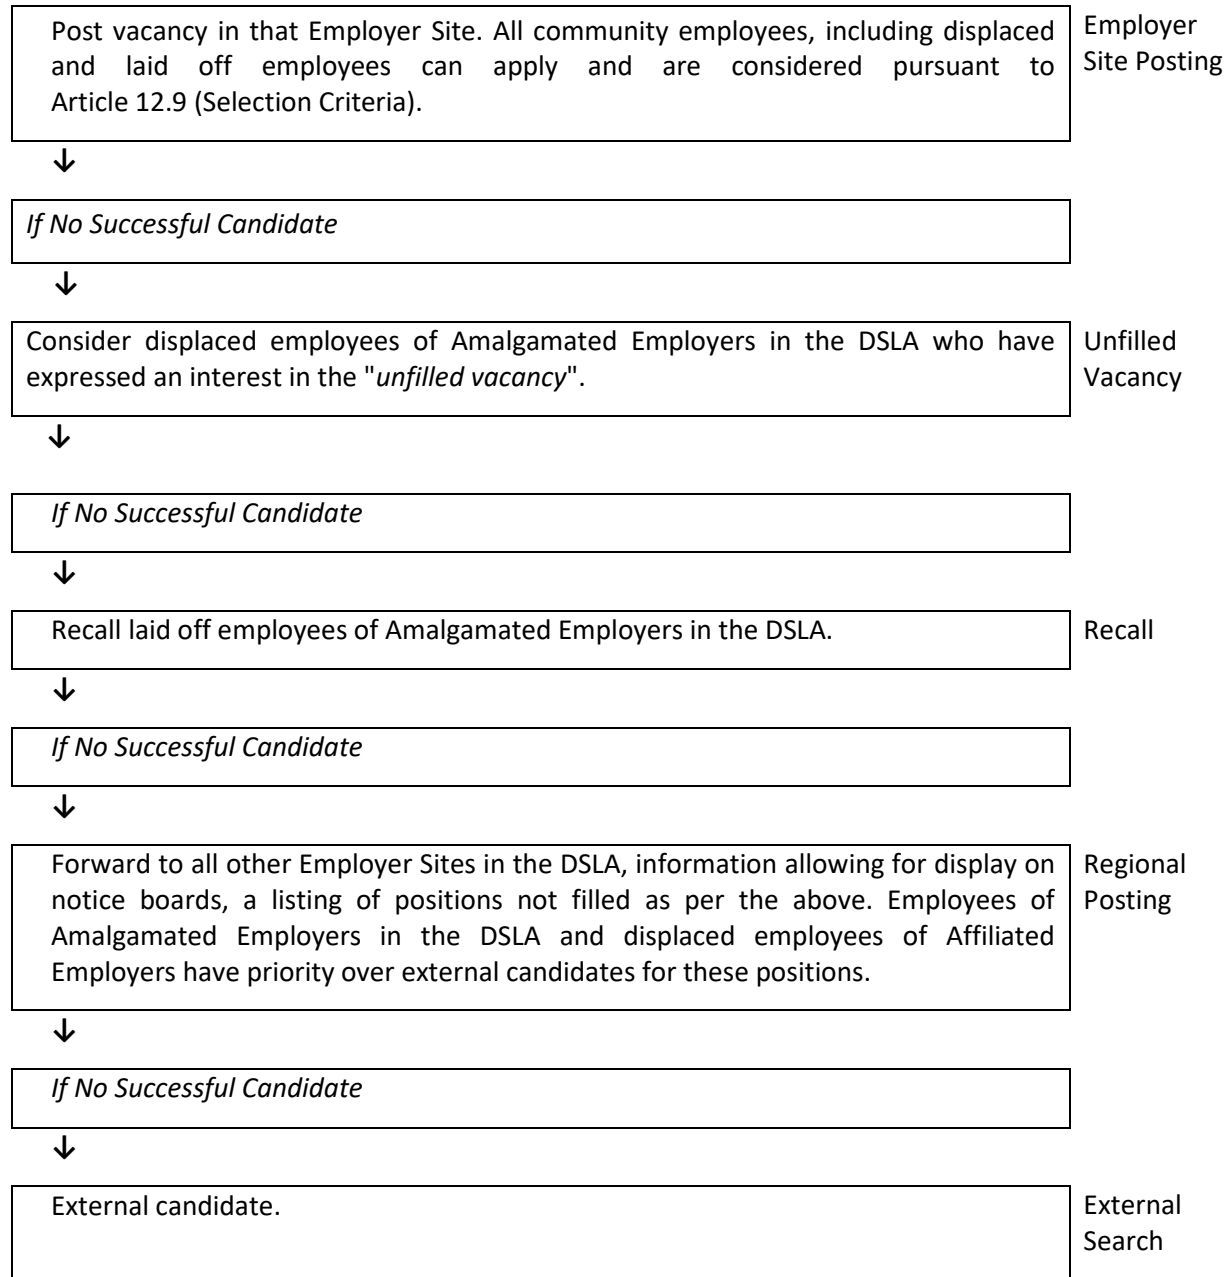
Post vacancy in that Employer Site. All community employees, including displaced and laid off employees can apply and are considered pursuant to Article 12.9 (Selection Criteria).

Employer Site Posting

↓

*If No Successful Candidate*

↓

Consider displaced employees of Amalgamated Employers in the DSLA who have expressed an interest in the "*unfilled vacancy*".

Unfilled Vacancy

↓

*If No Successful Candidate*

↓

Recall laid off employees of Amalgamated Employers in the DSLA.

Recall

↓

*If No Successful Candidate*

↓

Forward to all other Employer Sites in the DSLA, information allowing for display on notice boards, a listing of positions not filled as per the above. Employees of Amalgamated Employers in the DSLA and displaced employees of Affiliated Employers have priority over external candidates for these positions.

Regional Posting

↓

*If No Successful Candidate*

↓

External candidate.

External Search